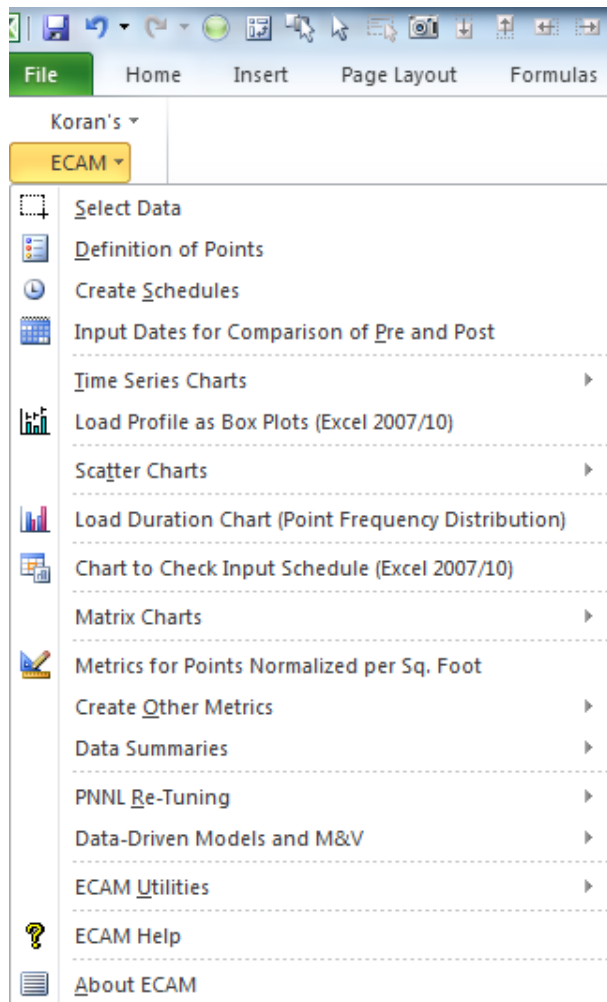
File
Home
Insert
Page Layout
Formulas

Koran's
ECAM

Select Data
Definition of Points
Create Schedules
Input Dates for Comparison of Pre and Post
Time Series Charts
Load Profile as Box Plots (Excel 2007/10)
Scatter Charts
Load Duration Chart (Point Frequency Distribution)
Chart to Check Input Schedule (Excel 2007/10)
Matrix Charts
Metrics for Points Normalized per Sq. Foot
Create Other Metrics
Data Summaries
PNNL Re-Tuning
Data-Driven Models and M&V
ECAM Utilities
ECAM Help
About ECAM